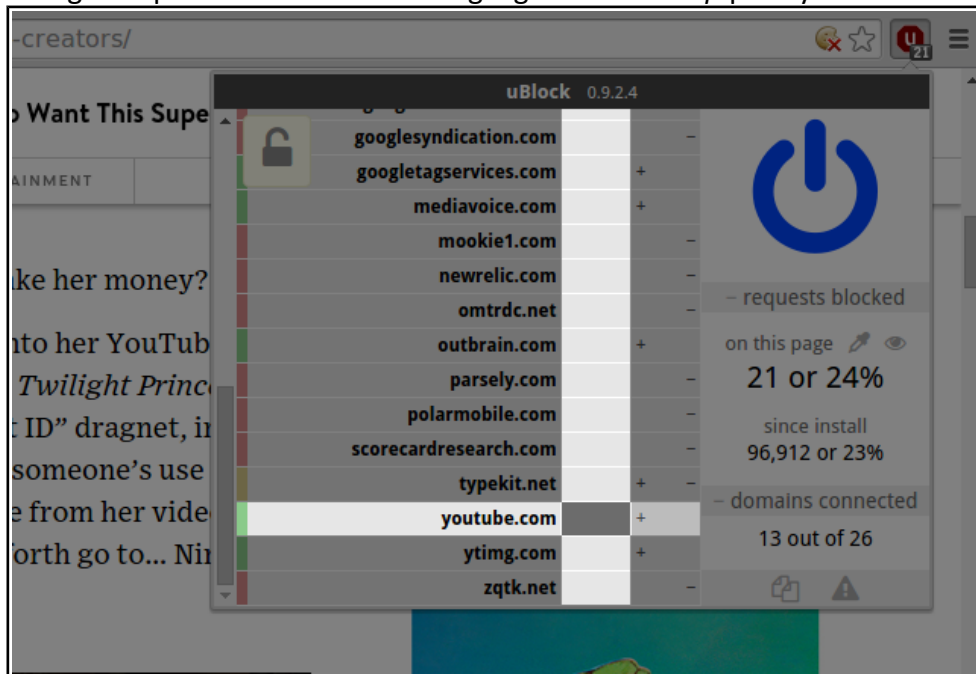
-creators/

uBlock 0.9.2.4

googlesyndication.com –
googletagservices.com +
mediavoice.com +
mookie1.com –
newrelic.com –
omtrdc.net –
outbrain.com +
parsely.com –
polarmobile.com –
scorecardresearch.com –
typekit.net + –
youtube.com +
ytimg.com +
zqtk.net –

21

– requests blocked
on this page
21 or 24%
since install
96,912 or 23%
– domains connected
13 out of 26

Want This Supe
AINMENT
ke her money?
nto her YouTub
Twilight Princ
t ID" dragnet, i
someone's use
e from her vide
orth go to... Ni